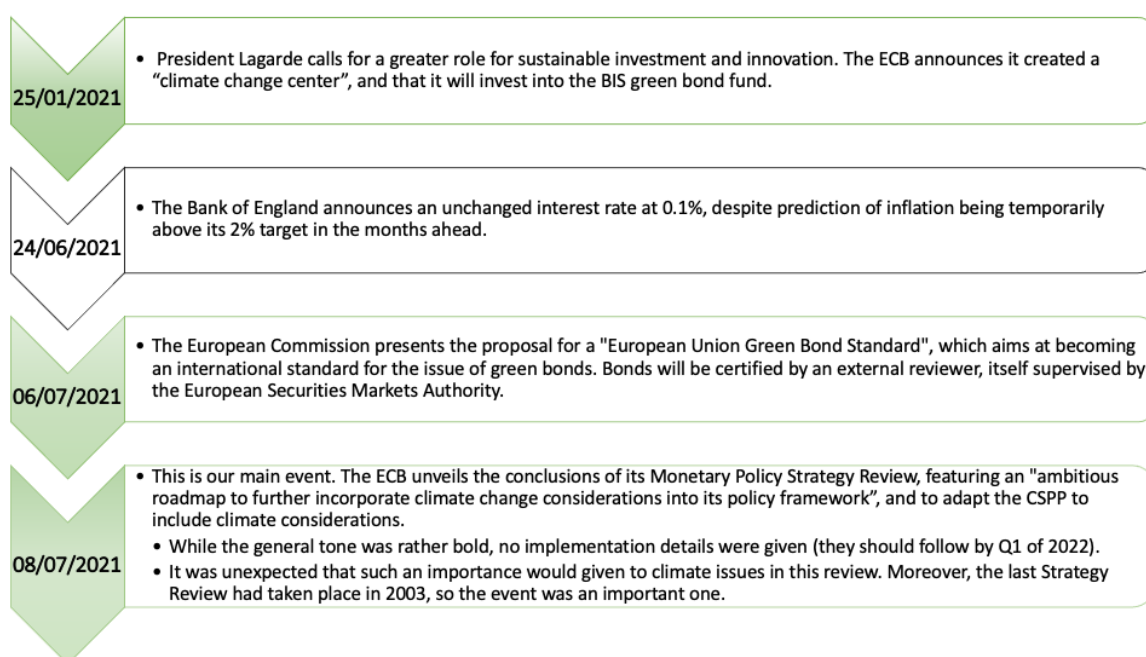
25/01/2021

• President Lagarde calls for a greater role for sustainable investment and innovation. The ECB announces it created a "climate change center", and that it will invest into the BIS green bond fund.

24/06/2021

• The Bank of England announces an unchanged interest rate at 0.1%, despite prediction of inflation being temporarily above its 2% target in the months ahead.

06/07/2021

• The European Commission presents the proposal for a "European Union Green Bond Standard", which aims at becoming an international standard for the issue of green bonds. Bonds will be certified by an external reviewer, itself supervised by the European Securities Markets Authority.

08/07/2021

• This is our main event. The ECB unveils the conclusions of its Monetary Policy Strategy Review, featuring an "ambitious roadmap to further incorporate climate change considerations into its policy framework", and to adapt the CSPP to include climate considerations.
• While the general tone was rather bold, no implementation details were given (they should follow by Q1 of 2022).
• It was unexpected that such an importance would given to climate issues in this review. Moreover, the last Strategy Review had taken place in 2003, so the event was an important one.